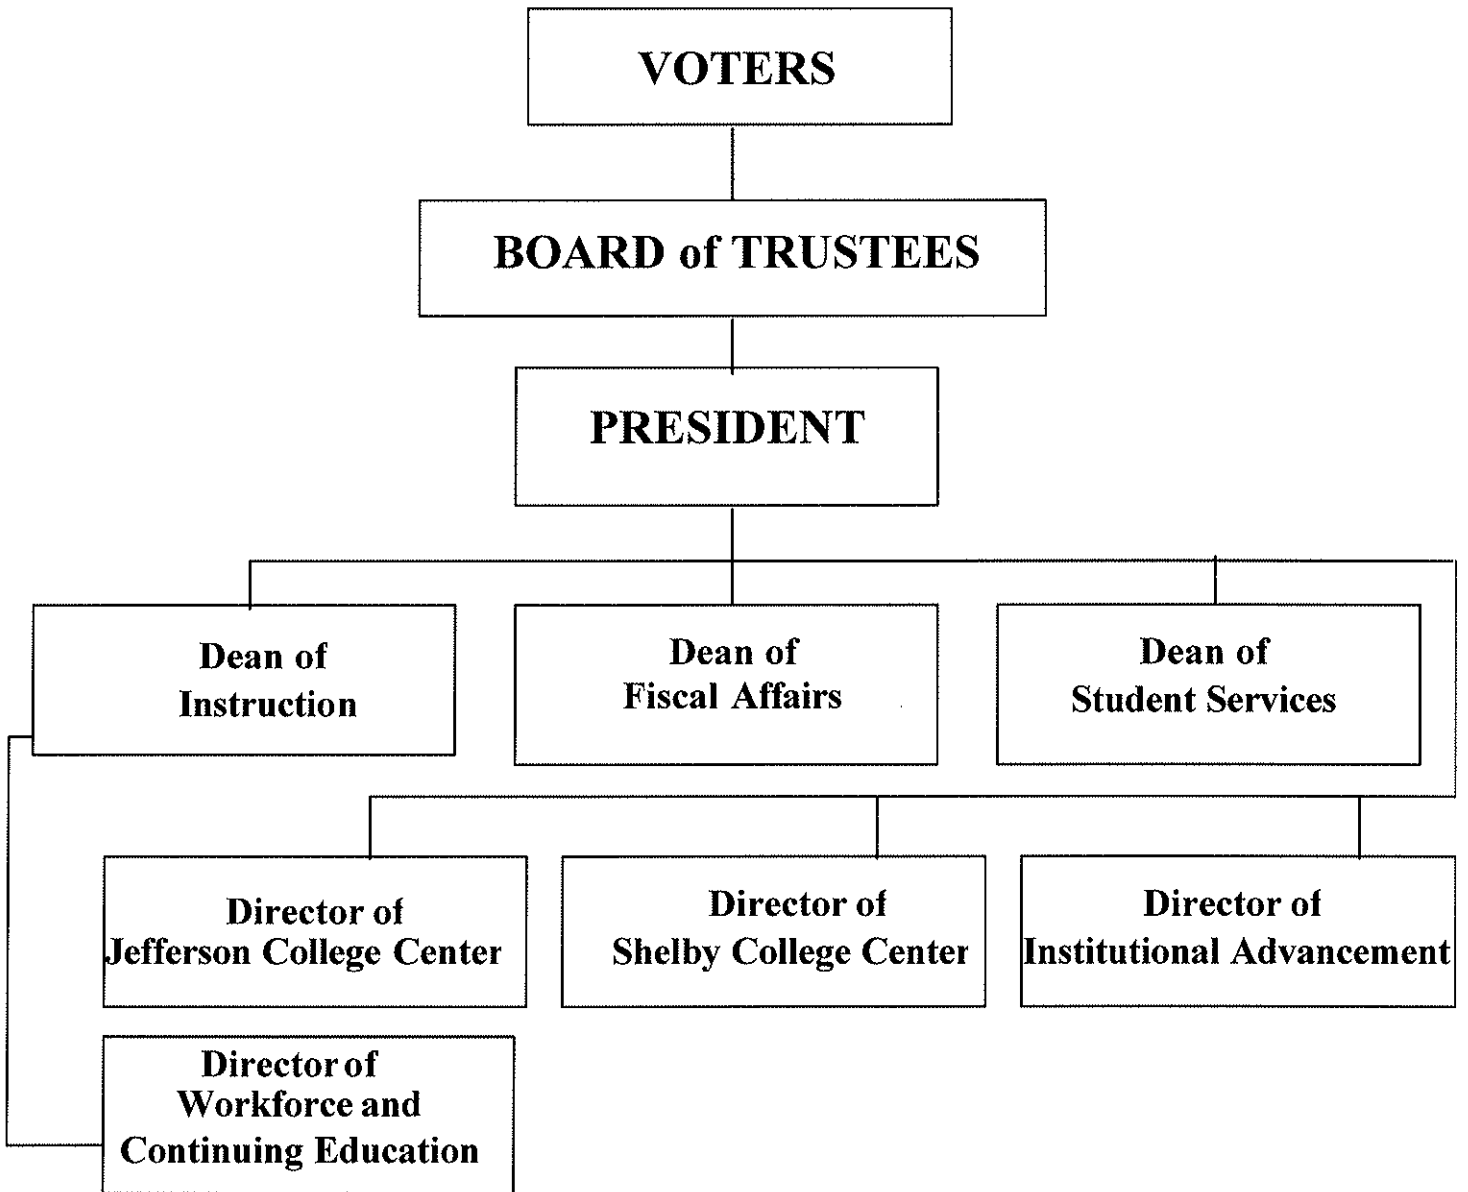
VOTERS

BOARD of TRUSTEES

PRESIDENT

Dean of Instruction

Dean of Fiscal Affairs

Dean of Student Services

Director of Jefferson College Center

Director of Shelby College Center

Director of Institutional Advancement

Director of Workforce and Continuing Education